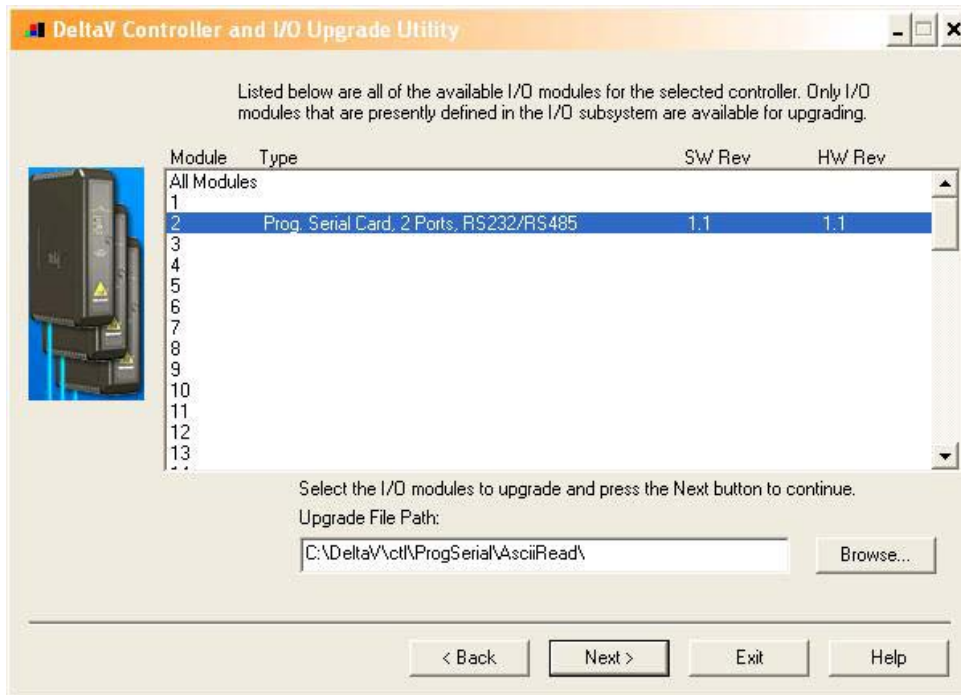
DeltaV Controller and I/O Upgrade Utility

Listed below are all of the available I/O modules for the selected controller. Only I/O modules that are presently defined in the I/O subsystem are available for upgrading.

| Module | Type | SW Rev | HW Rev |
|---|---|---|---|
| All Modules | | | |
| 1 | | | |
| 2 | Prog. Serial Card, 2 Ports, RS232/RS485 | 1.1 | 1.1 |
| 3 | | | |
| 4 | | | |
| 5 | | | |
| 6 | | | |
| 7 | | | |
| 8 | | | |
| 9 | | | |
| 10 | | | |
| 11 | | | |
| 12 | | | |
| 13 | | | |

Select the I/O modules to upgrade and press the Next button to continue.

Upgrade File Path:

C:\DeltaV\ctl\ProgSerial\AsciiRead\

Browse...

< Back

Next >

Exit

Help